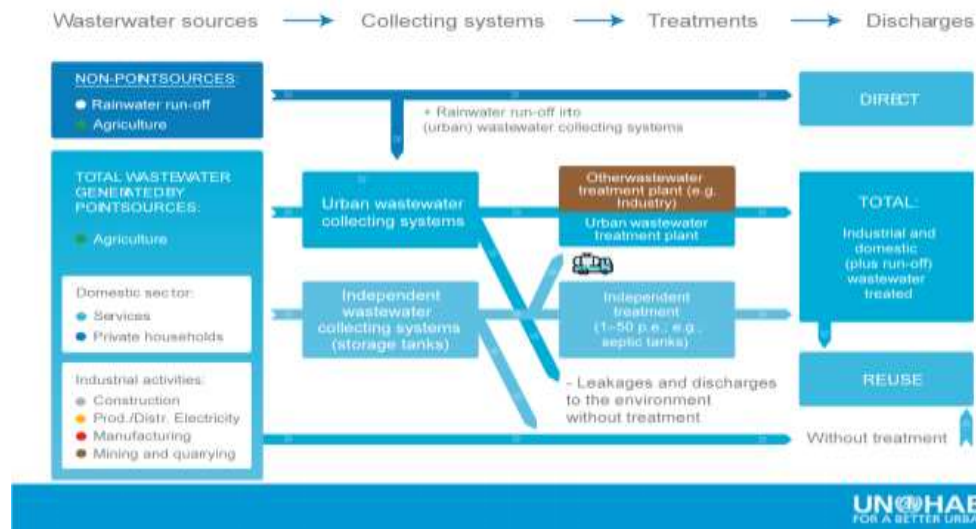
Wasterwater sources → Collecting systems → Treatments → Discharges

NON-POINTSOURCES:
Rainwater run-off
Agriculture

+ Rainwater run-off into (urban) wastewater collecting systems

DIRECT

TOTAL WASTEWATER GENERATED BY POINTSOURCES:
Agriculture

Domestic sector:
Services
Private households

Industrial activities:
Construction
Prod./Distr. Electricity
Manufacturing
Mining and quarying

Urban wastewater collecting systems

Independent wastewater collecting systems (storage tanks)

Otherwastewater treatment plant (e.g. Industry)

Urban wastewater treatment plant

Independent treatment (1–50 p.e.; e.g. septic tanks)

- Leakages and discharges to the environment without treatment

TOTAL:
Industrial and domestic (plus run-off) wastewater treated

REUSE

Without treatment

UN HABI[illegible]
FOR A BETTER URB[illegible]